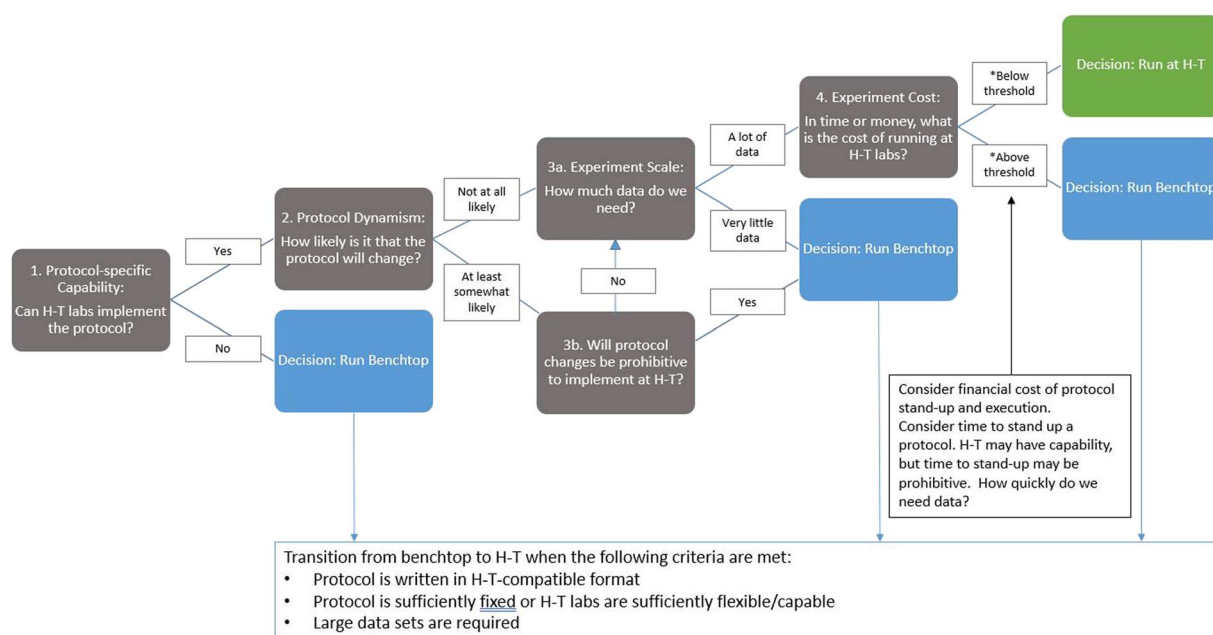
1. Protocol-specific Capability:
Can H-T labs implement the protocol?

Yes

No

2. Protocol Dynamism:
How likely is it that the protocol will change?

Decision: Run Benchtop

Not at all likely

At least somewhat likely

3a. Experiment Scale:
How much data do we need?

No

3b. Will protocol changes be prohibitive to implement at H-T?

A lot of data

Very little data

Yes

Decision: Run Benchtop

4. Experiment Cost:
In time or money, what is the cost of running at H-T labs?

*Below threshold

*Above threshold

Decision: Run at H-T

Decision: Run Benchtop

Consider financial cost of protocol stand-up and execution.
Consider time to stand up a protocol. H-T may have capability, but time to stand-up may be prohibitive. How quickly do we need data?

Transition from benchtop to H-T when the following criteria are met:
• Protocol is written in H-T-compatible format
• Protocol is sufficiently fixed or H-T labs are sufficiently flexible/capable
• Large data sets are required